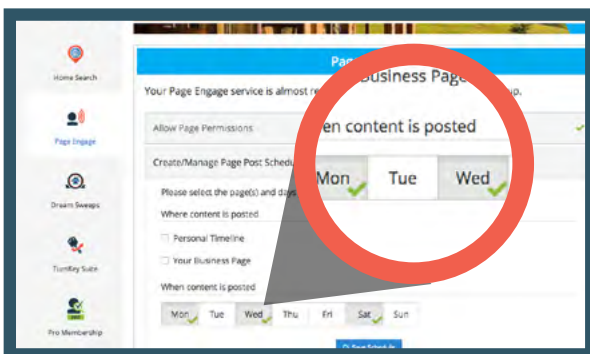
Home Search

Page Engage

Dream Sweeps

TurnKey Suite

Pro Membership

Pag

Your Page Engage service is almost re

Business Page

up.

Allow Page Permissions

Create/Manage Page Post Schedu

Please select the page(s) and days

Where content is posted

Personal Timeline

Your Business Page

When content is posted

Mon Tue Wed Thu Fri Sat Sun

en content is posted

Mon Tue Wed

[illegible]